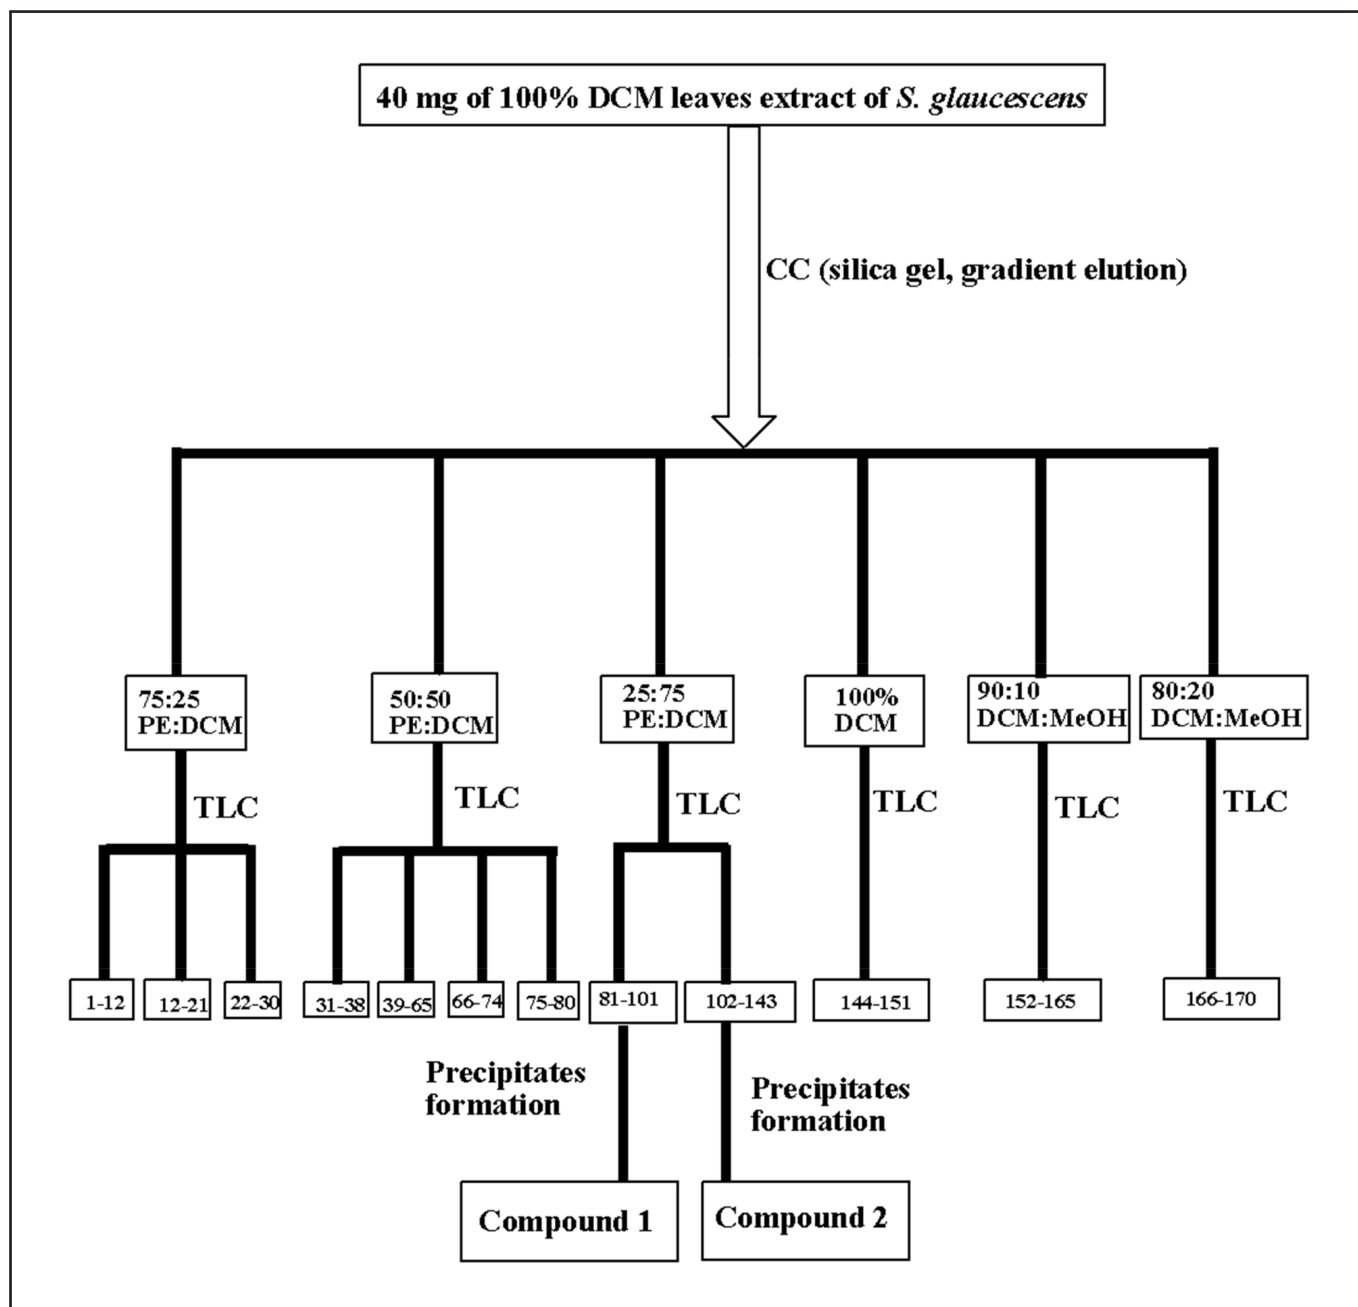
40 mg of 100% DCM leaves extract of *S. glaucescens*

CC (silica gel, gradient elution)

75:25 PE:DCM

TLC

1-12

12-21

22-30

50:50 PE:DCM

TLC

31-38

39-65

66-74

75-80

25:75 PE:DCM

TLC

81-101

Precipitates formation

Compound 1

102-143

Precipitates formation

Compound 2

100% DCM

TLC

144-151

90:10 DCM:MeOH

TLC

152-165

80:20 DCM:MeOH

TLC

166-170